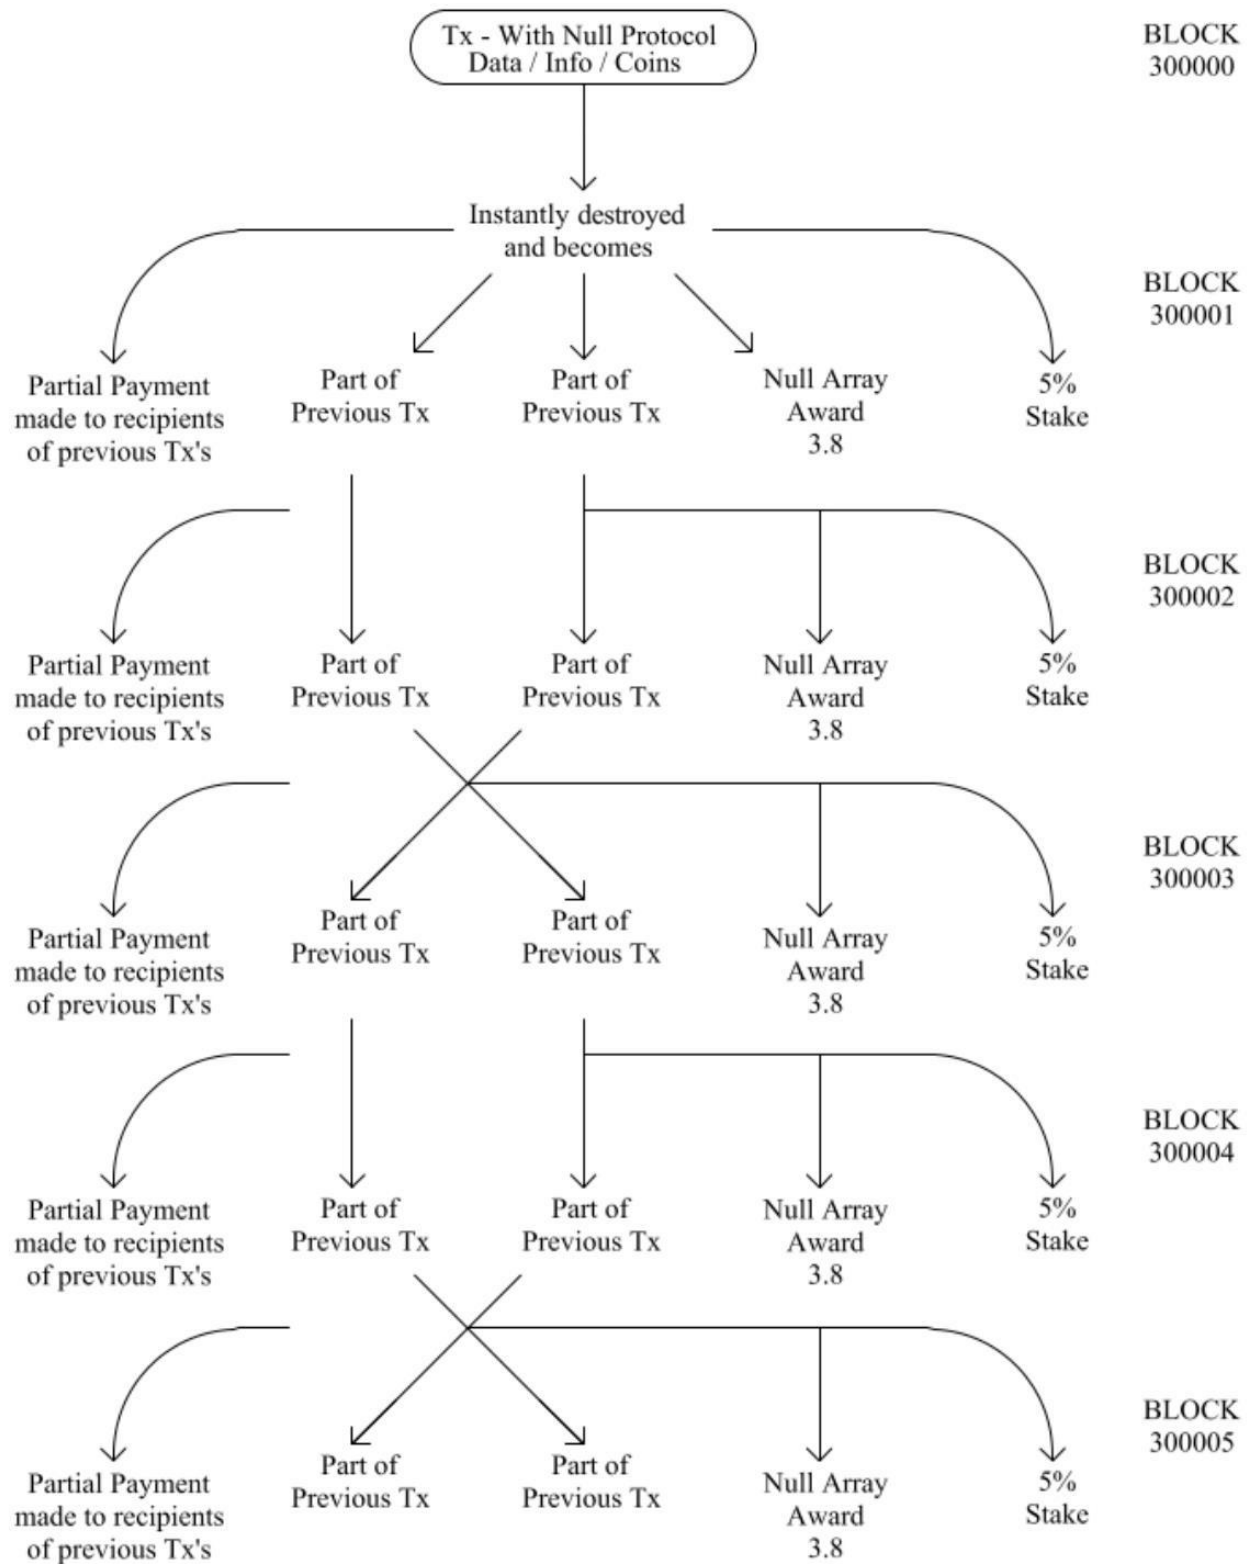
Tx - With Null Protocol Data / Info / Coins

BLOCK 300000

Instantly destroyed and becomes

BLOCK 300001

Partial Payment made to recipients of previous Tx's

Part of Previous Tx

Part of Previous Tx

Null Array Award 3.8

5% Stake

BLOCK 300002

Partial Payment made to recipients of previous Tx's

Part of Previous Tx

Part of Previous Tx

Null Array Award 3.8

5% Stake

BLOCK 300003

Partial Payment made to recipients of previous Tx's

Part of Previous Tx

Part of Previous Tx

Null Array Award 3.8

5% Stake

BLOCK 300004

Partial Payment made to recipients of previous Tx's

Part of Previous Tx

Part of Previous Tx

Null Array Award 3.8

5% Stake

BLOCK 300005

Partial Payment made to recipients of previous Tx's

Part of Previous Tx

Part of Previous Tx

Null Array Award 3.8

5% Stake